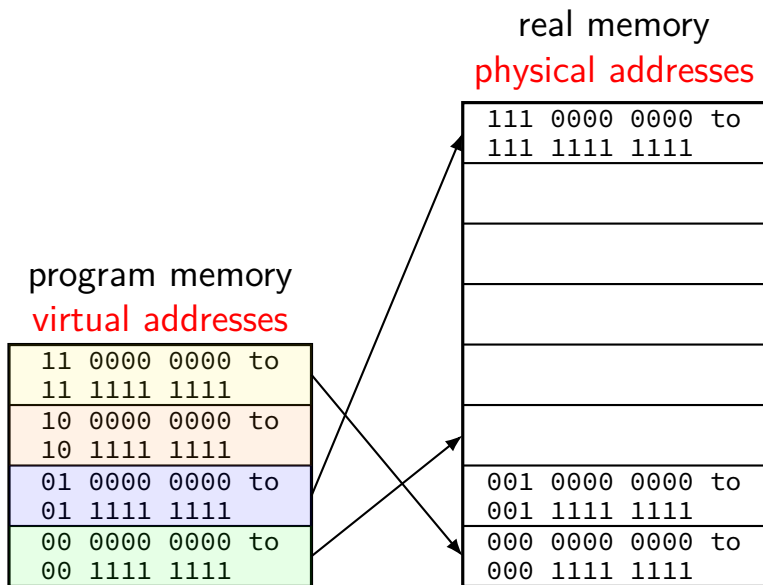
real memory
physical addresses

111 0000 0000 to
111 1111 1111

001 0000 0000 to
001 1111 1111

000 0000 0000 to
000 1111 1111

program memory
virtual addresses

11 0000 0000 to
11 1111 1111

10 0000 0000 to
10 1111 1111

01 0000 0000 to
01 1111 1111

00 0000 0000 to
00 1111 1111